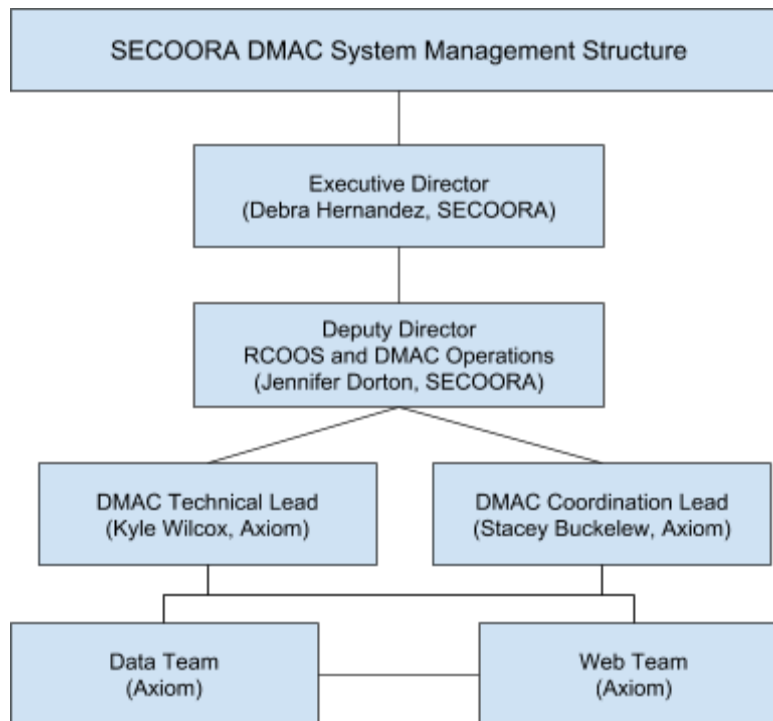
SECOORA DMAC System Management Structure

Executive Director
(Debra Hernandez, SECOORA)

Deputy Director
RCOOS and DMAC Operations
(Jennifer Dorton, SECOORA)

DMAC Technical Lead
(Kyle Wilcox, Axiom)

DMAC Coordination Lead
(Stacey Buckelew, Axiom)

Data Team
(Axiom)

Web Team
(Axiom)